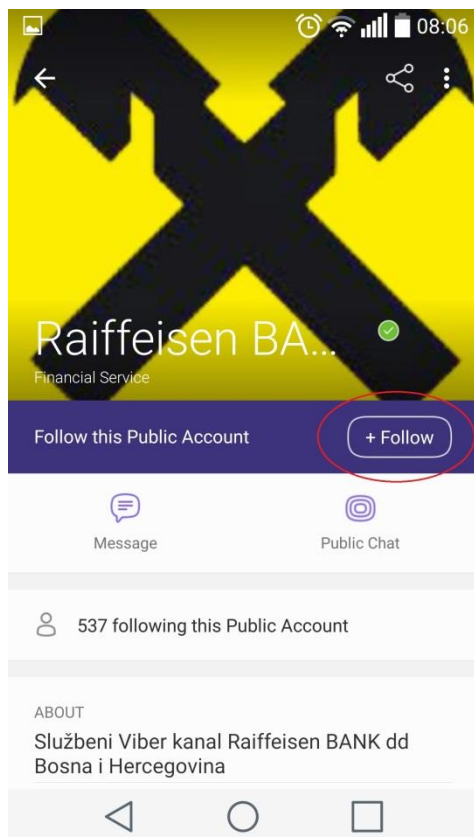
08:06

Raiffeisen BA...

Financial Service

Follow this Public Account

+ Follow

Message

Public Chat

537 following this Public Account

ABOUT

Službeni Viber kanal Raiffeisen BANK dd Bosna i Hercegovina